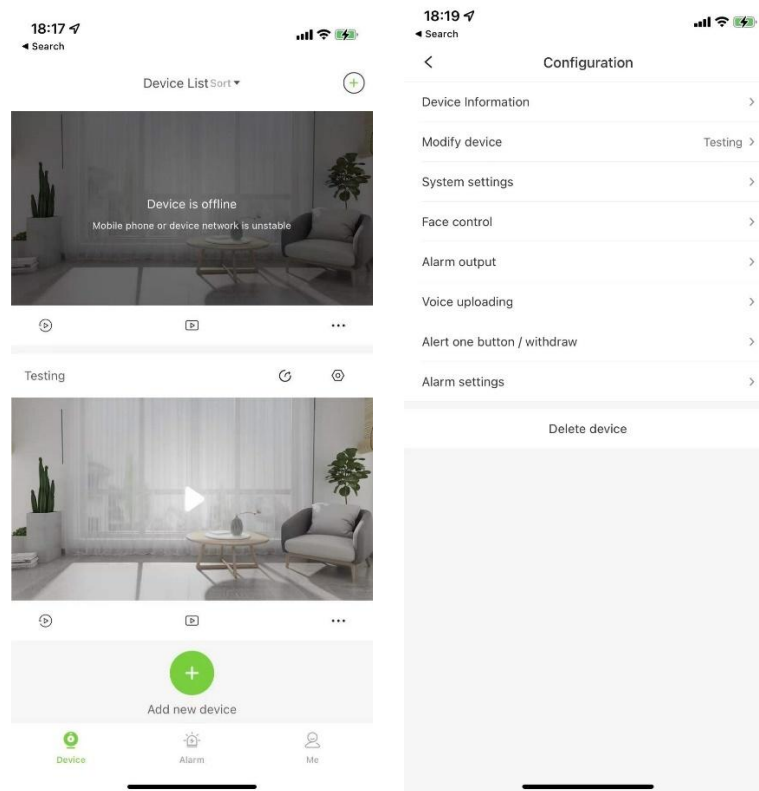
18:17
◂ Search

Device List Sort ▾

Device is offline
Mobile phone or device network is unstable

Testing

Add new device

Device
Alarm
Me

18:19
◂ Search

Configuration

Device Information
Modify device Testing
System settings
Face control
Alarm output
Voice uploading
Alert one button / withdraw
Alarm settings

Delete device